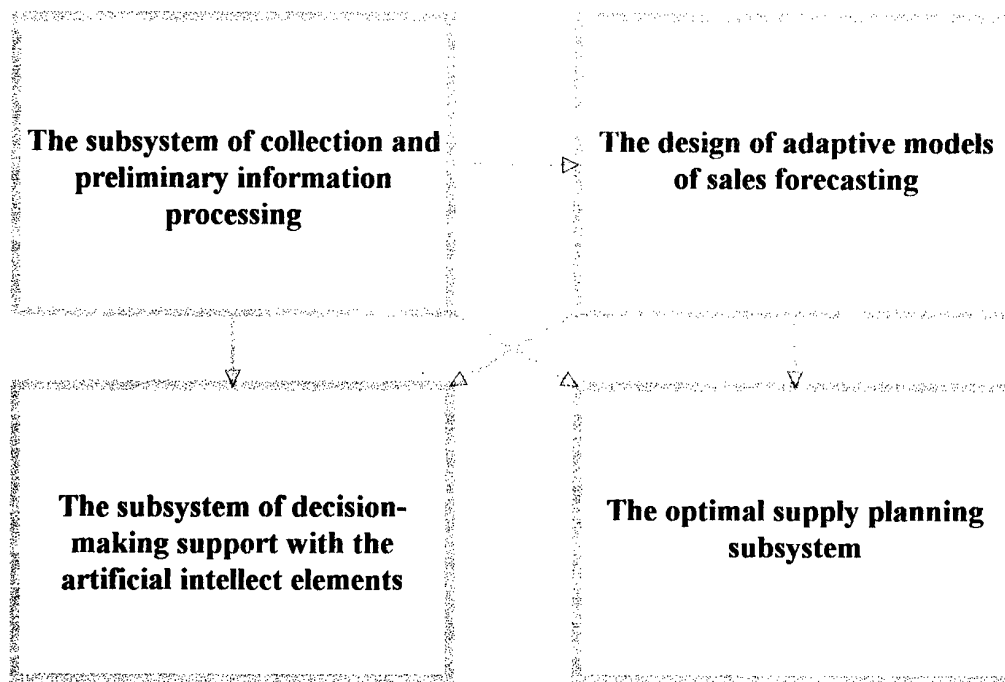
The subsystem of collection and preliminary information processing

The design of adaptive models of sales forecasting

The subsystem of decision-making support with the artificial intellect elements

The optimal supply planning subsystem